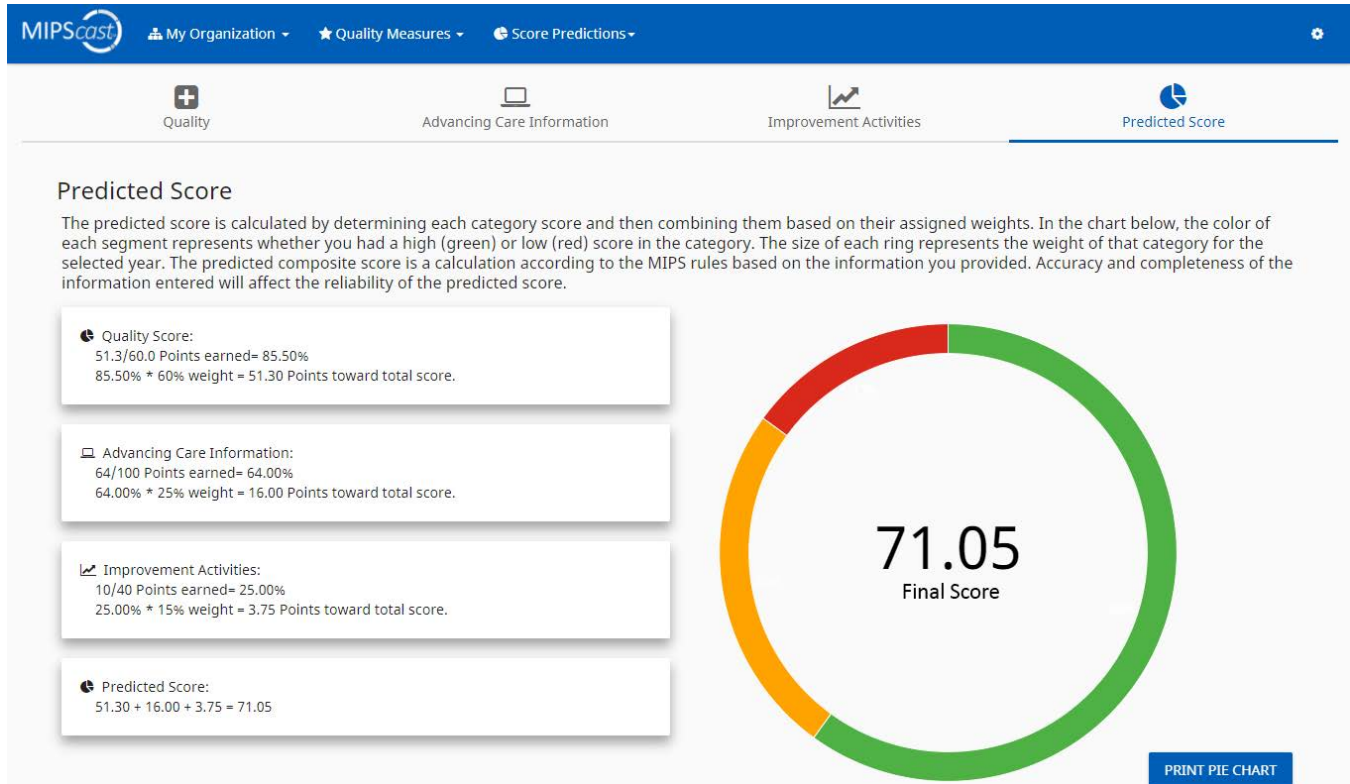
MIPScast My Organization ▾ Quality Measures ▾ Score Predictions ▾

Quality
Advancing Care Information
Improvement Activities
Predicted Score

Predicted Score

The predicted score is calculated by determining each category score and then combining them based on their assigned weights. In the chart below, the color of each segment represents whether you had a high (green) or low (red) score in the category. The size of each ring represents the weight of that category for the selected year. The predicted composite score is a calculation according to the MIPS rules based on the information you provided. Accuracy and completeness of the information entered will affect the reliability of the predicted score.

Quality Score:
51.3/60.0 Points earned= 85.50%
85.50% * 60% weight = 51.30 Points toward total score.

Advancing Care Information:
64/100 Points earned= 64.00%
64.00% * 25% weight = 16.00 Points toward total score.

Improvement Activities:
10/40 Points earned= 25.00%
25.00% * 15% weight = 3.75 Points toward total score.

Predicted Score:
51.30 + 16.00 + 3.75 = 71.05

71.05
Final Score

PRINT PIE CHART